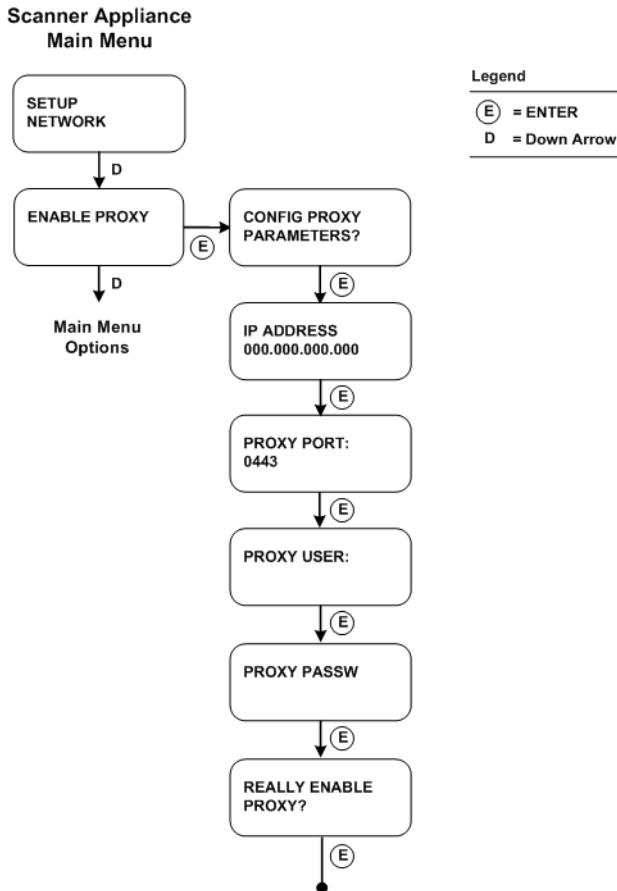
Scanner Appliance
Main Menu

Legend

E = ENTER
D = Down Arrow

SETUP NETWORK

D

ENABLE PROXY

E

D

Main Menu Options

CONFIG PROXY PARAMETERS?

E

IP ADDRESS
000.000.000.000

E

PROXY PORT:
0443

E

PROXY USER:

E

PROXY PASSW

E

REALLY ENABLE PROXY?

E